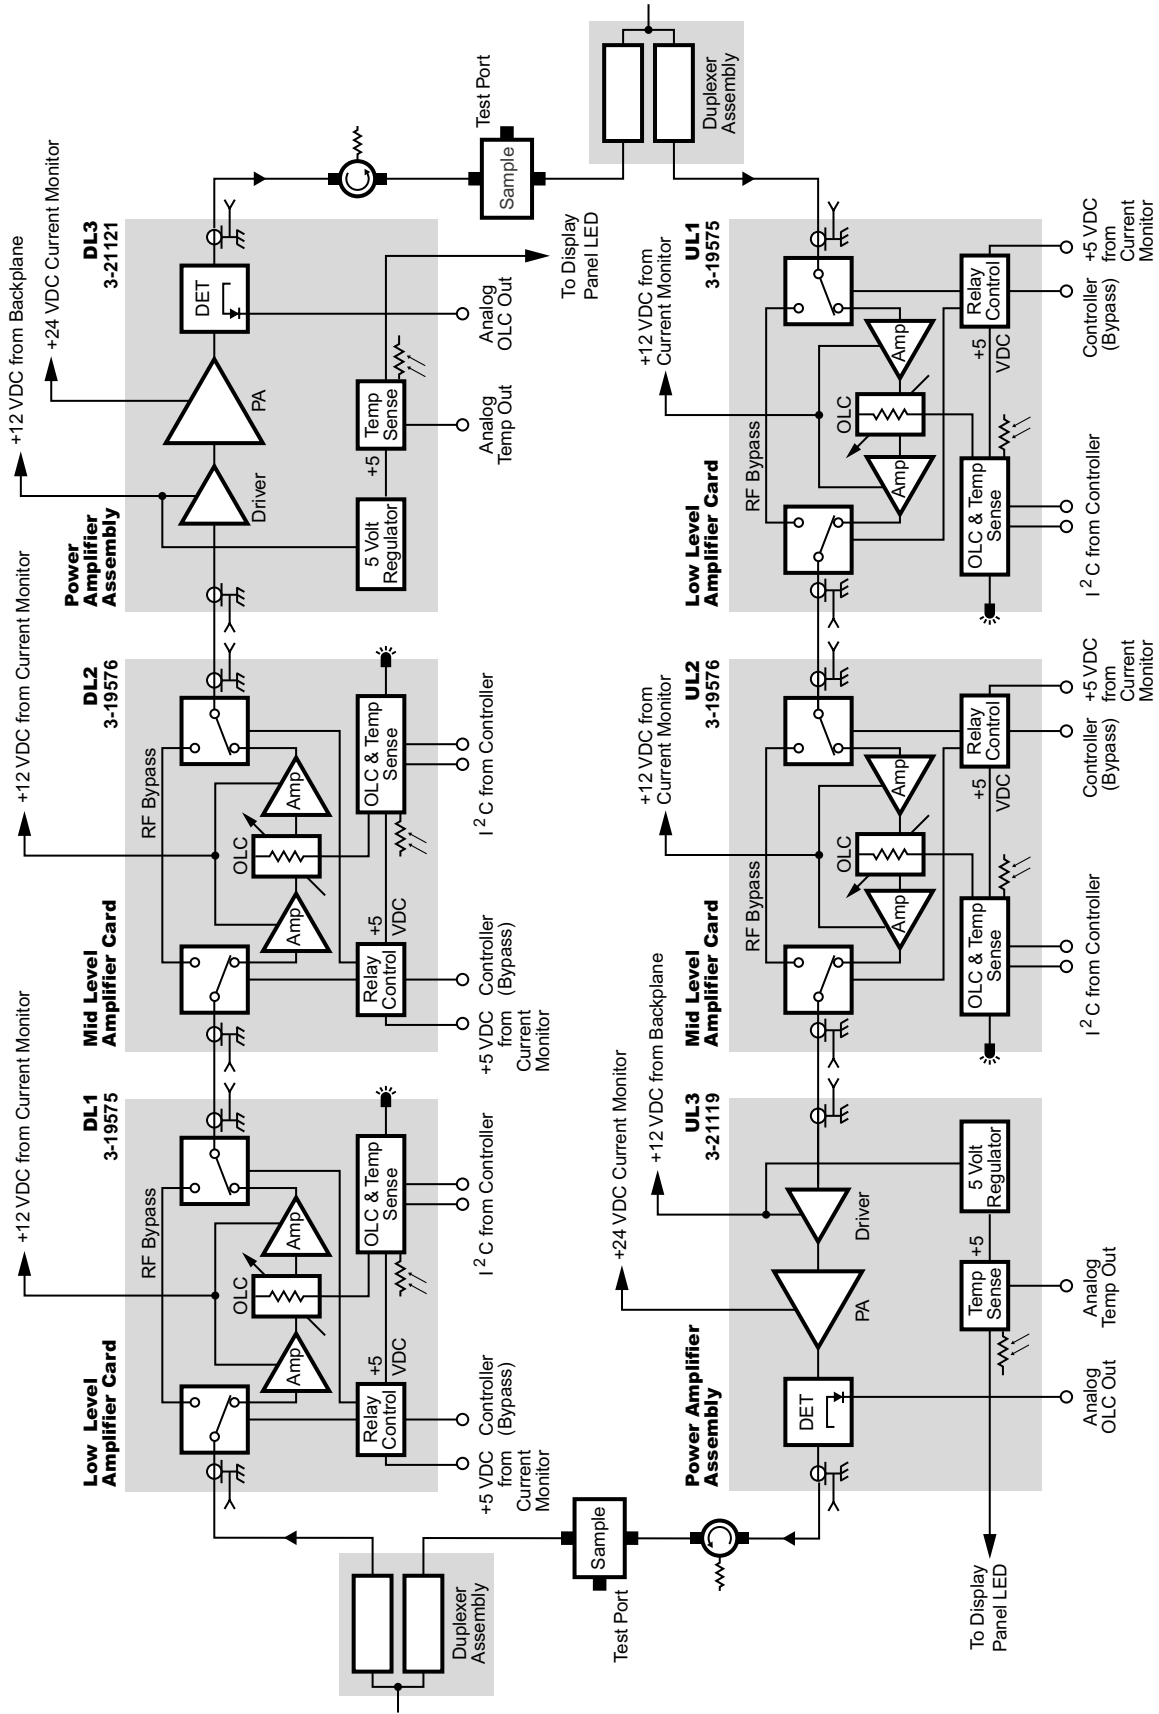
Low Level Amplifier Card
DL1
3-19575
+12 VDC from Current Monitor
RF Bypass
Amp
OLC
Amp
Relay Control
+5
VDC
OLC & Temp Sense
Controller (Bypass)
+5 VDC from Current Monitor
$I^2C$ from Controller

Mid Level Amplifier Card
DL2
3-19576
+12 VDC from Current Monitor
RF Bypass
Amp
OLC
Amp
Relay Control
+5
VDC
OLC & Temp Sense
Controller (Bypass)
+5 VDC from Current Monitor
$I^2C$ from Controller

Power Amplifier Assembly
DL3
3-21121
+12 VDC from Backplane
+24 VDC Current Monitor
Driver
PA
DET
5 Volt Regulator
+5
Temp Sense
Analog Temp Out
Analog OLC Out
To Display Panel LED

Sample
Test Port
Duplexer Assembly

Duplexer Assembly
Sample
Test Port

Power Amplifier Assembly
UL3
3-21119
+24 VDC Current Monitor
+12 VDC from Backplane
DET
PA
Driver
5 Volt Regulator
+5
Temp Sense
Analog OLC Out
Analog Temp Out
To Display Panel LED

Mid Level Amplifier Card
UL2
3-19576
+12 VDC from Current Monitor
RF Bypass
Amp
OLC
Amp
OLC & Temp Sense
Relay Control
+5
VDC
$I^2C$ from Controller
Controller (Bypass)
+5 VDC from Current Monitor

Low Level Amplifier Card
UL1
3-19575
+12 VDC from Current Monitor
RF Bypass
Amp
OLC
Amp
OLC & Temp Sense
Relay Control
+5
VDC
$I^2C$ from Controller
Controller (Bypass)
+5 VDC from Current Monitor